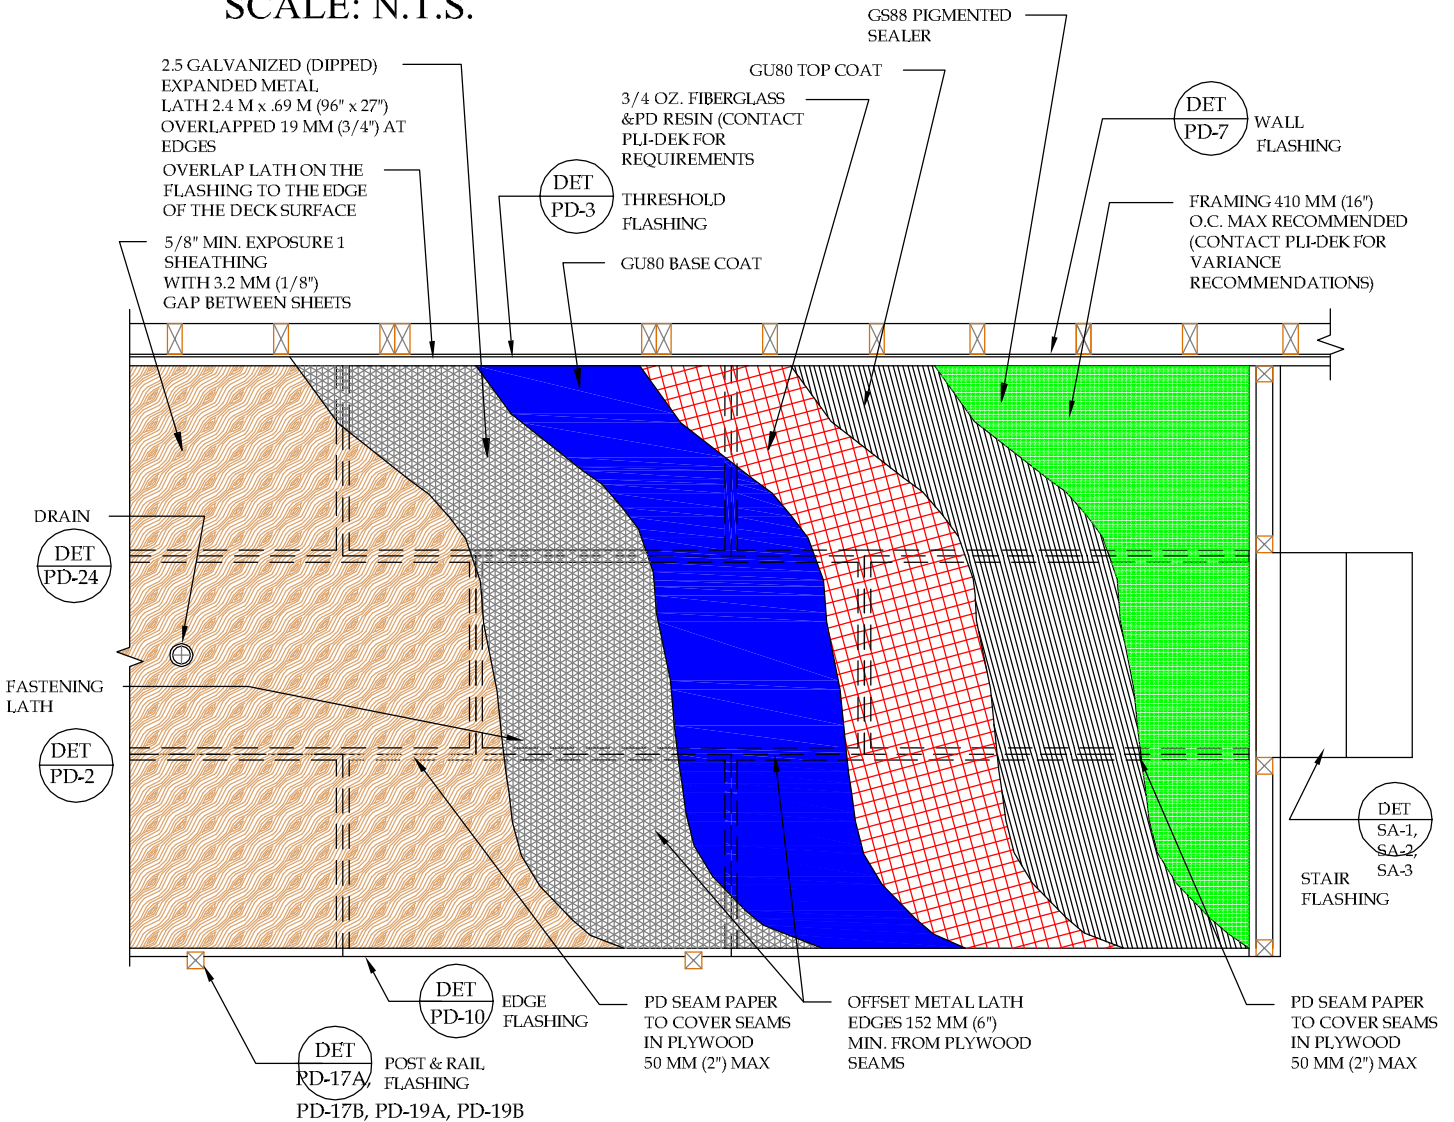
SCALE: N.T.S.

2.5 GALVANIZED (DIPPED) EXPANDED METAL LATH 2.4 M x .69 M (96" x 27") OVERLAPPED 19 MM (3/4") AT EDGES

OVERLAP LATH ON THE FLASHING TO THE EDGE OF THE DECK SURFACE

5/8" MIN. EXPOSURE 1 SHEATHING WITH 3.2 MM (1/8") GAP BETWEEN SHEETS

GS88 PIGMENTED SEALER

GU80 TOP COAT

3/4 OZ. FIBERGLASS &PD RESIN (CONTACT PLI-DEK FOR REQUIREMENTS

DET PD-3 THRESHOLD FLASHING

GU80 BASE COAT

DET PD-7 WALL FLASHING

FRAMING 410 MM (16") O.C. MAX RECOMMENDED (CONTACT PLI-DEK FOR VARIANCE RECOMMENDATIONS)

DRAIN

DET PD-24

FASTENING LATH

DET PD-2

DET SA-1, SA-2, SA-3

STAIR FLASHING

DET PD-10 EDGE FLASHING

DET PD-17A, PD-17B, PD-19A, PD-19B POST & RAIL FLASHING

PD SEAM PAPER TO COVER SEAMS IN PLYWOOD 50 MM (2") MAX

OFFSET METAL LATH EDGES 152 MM (6") MIN. FROM PLYWOOD SEAMS

PD SEAM PAPER TO COVER SEAMS IN PLYWOOD 50 MM (2") MAX